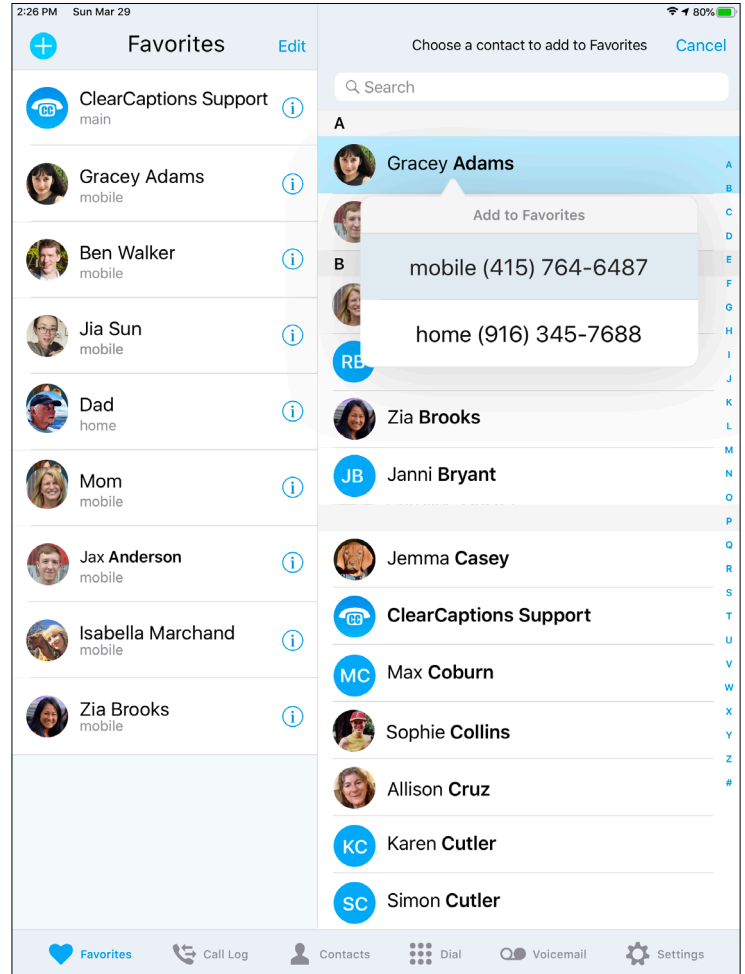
2:26 PM Sun Mar 29

80%

Favorites

Edit

ClearCaptions Support
main

Gracey Adams
mobile

Ben Walker
mobile

Jia Sun
mobile

Dad
home

Mom
mobile

Jax Anderson
mobile

Isabella Marchand
mobile

Zia Brooks
mobile

Choose a contact to add to Favorites

Cancel

Search

A

Gracey Adams

Add to Favorites

mobile (415) 764-6487

home (916) 345-7688

B

RB

Zia Brooks

JB Janni Bryant

Jemma Casey

ClearCaptions Support

MC Max Coburn

Sophie Collins

Allison Cruz

KC Karen Cutler

SC Simon Cutler

A B C D E F G H I J K L M N O P Q R S T U V W X Y Z #

Favorites

Call Log

Contacts

Dial

Voicemail

Settings